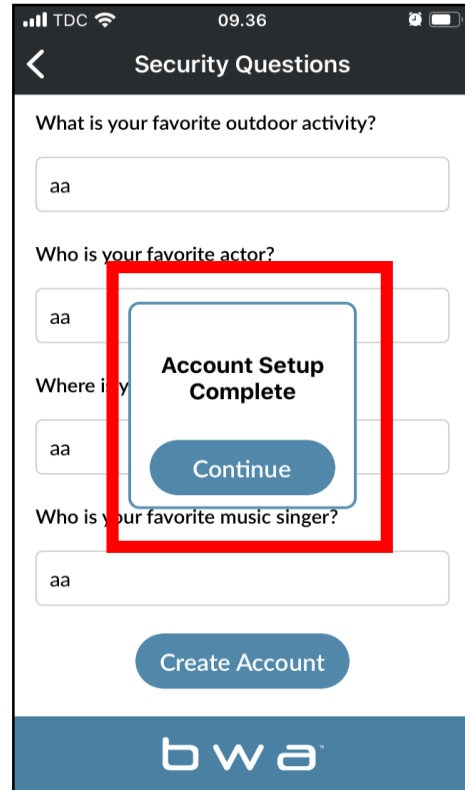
TDC 09.36

Security Questions

What is your favorite outdoor activity?

aa

Who is your favorite actor?

aa

Where i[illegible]y

aa

Who is your favorite music singer?

aa

Account Setup Complete

Continue

Create Account

bwa